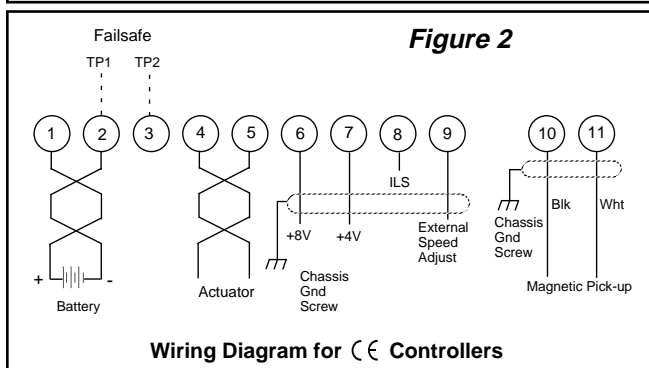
Failsafe

Figure 2

TP1 TP2

1 2 3 4 5 6 7 8 9 10 11

ILS

+8V +4V

External Speed Adjust

Chassis Gnd Screw

Blk Wht

+ -

Battery

Actuator

Chassis Gnd Screw

Magnetic Pick-up

Wiring Diagram for CE Controllers